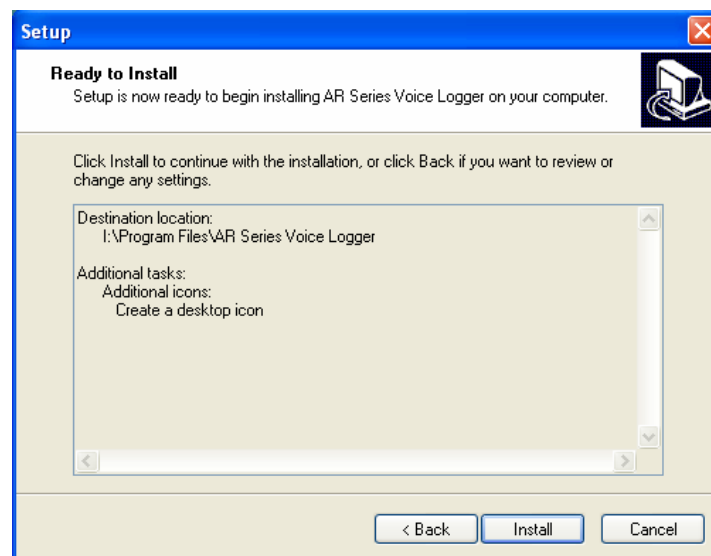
Setup

Ready to Install
Setup is now ready to begin installing AR Series Voice Logger on your computer.

Click Install to continue with the installation, or click Back if you want to review or change any settings.

Destination location:
I:\Program Files\AR Series Voice Logger

Additional tasks:
Additional icons:
Create a desktop icon

< Back
Install
Cancel